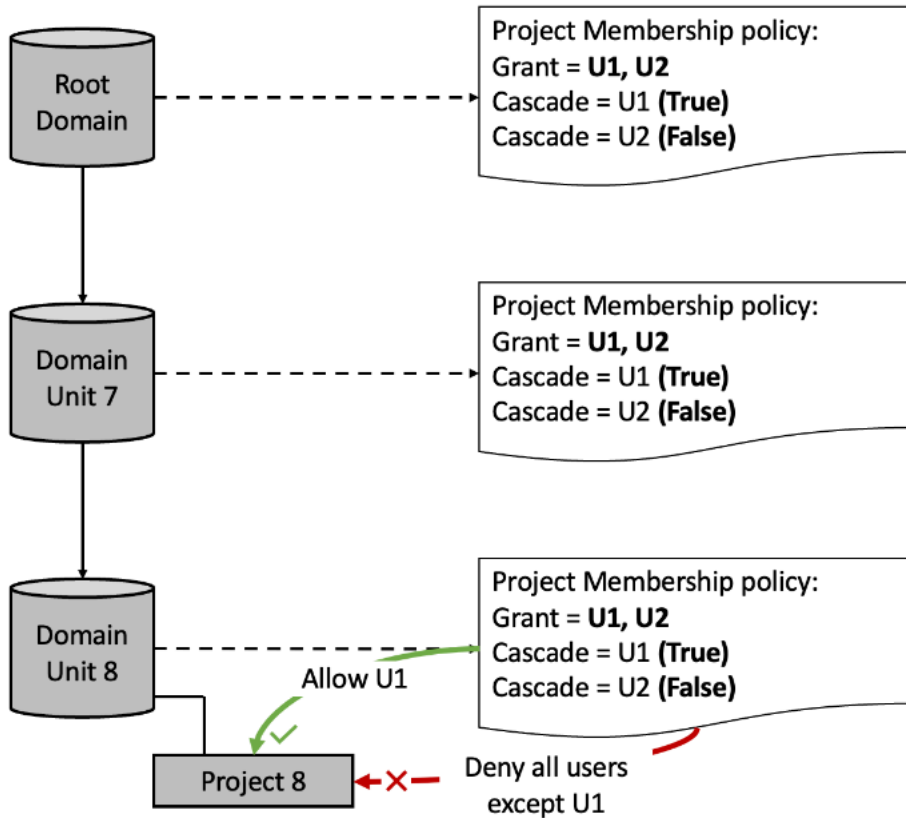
Root Domain

Project Membership policy:
Grant = **U1, U2**
Cascade = U1 **(True)**
Cascade = U2 **(False)**

Domain Unit 7

Project Membership policy:
Grant = **U1, U2**
Cascade = U1 **(True)**
Cascade = U2 **(False)**

Domain Unit 8

Project Membership policy:
Grant = **U1, U2**
Cascade = U1 **(True)**
Cascade = U2 **(False)**

Allow U1

Project 8

Deny all users except U1